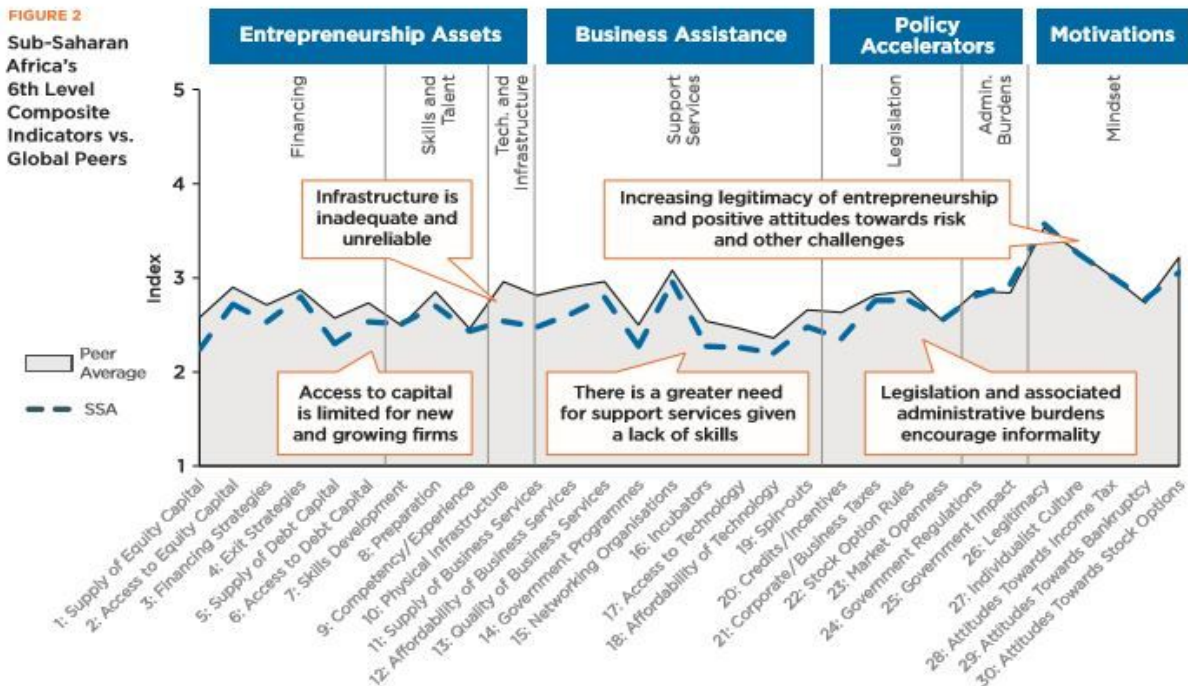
FIGURE 2

Sub-Saharan Africa's 6th Level Composite Indicators vs. Global Peers

Entrepreneurship Assets

Business Assistance

Policy Accelerators

Motivations

Financing

Skills and Talent

Tech. and Infrastructure

Support Services

Legislation

Admin. Burdens

Mindset

Index

5

4

3

2

1

Infrastructure is inadequate and unreliable

Increasing legitimacy of entrepreneurship and positive attitudes towards risk and other challenges

Access to capital is limited for new and growing firms

There is a greater need for support services given a lack of skills

Legislation and associated administrative burdens encourage informality

Peer Average

SSA

1: Supply of Equity Capital
2: Access to Equity Capital
3: Financing Strategies
4: Exit Strategies
5: Supply of Debt Capital
6: Access to Debt Capital
7: Skills Development
8: Preparation
9: Competency/Experience
10: Physical Infrastructure
11: Supply of Business Services
12: Affordability of Business Services
13: Quality of Business Services
14: Government Programmes
15: Networking Organisations
16: Incubators
17: Access to Technology
18: Affordability of Technology
19: Spin-outs
20: Credits/Incentives
21: Corporate/Business Taxes
22: Stock Option Rules
23: Market Openness
24: Government Regulations
25: Government Impact
26: Legitimacy
27: Individualist Culture
28: Attitudes Towards Income Tax
29: Attitudes Towards Bankruptcy
30: Attitudes Towards Stock Options